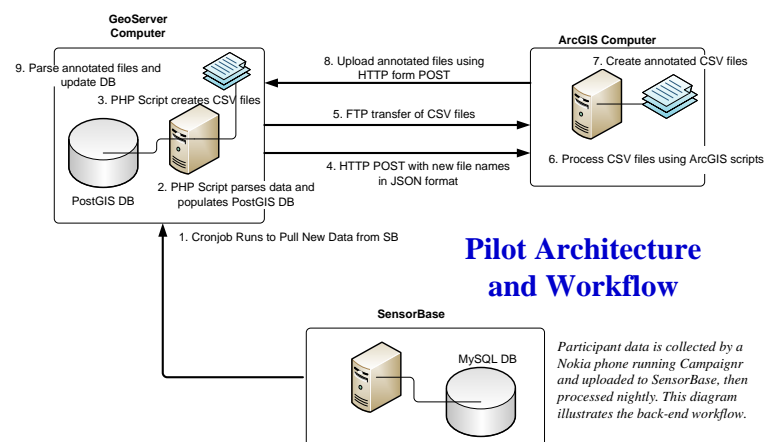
GeoServer Computer

9. Parse annotated files and update DB

3. PHP Script creates CSV files

PostGIS DB

2. PHP Script parses data and populates PostGIS DB

8. Upload annotated files using HTTP form POST

5. FTP transfer of CSV files

4. HTTP POST with new file names in JSON format

ArcGIS Computer

7. Create annotated CSV files

6. Process CSV files using ArcGIS scripts

1. Cronjob Runs to Pull New Data from SB

Pilot Architecture and Workflow

SensorBase

MySQL DB

Participant data is collected by a Nokia phone running Campaignr and uploaded to SensorBase, then processed nightly. This diagram illustrates the back-end workflow.